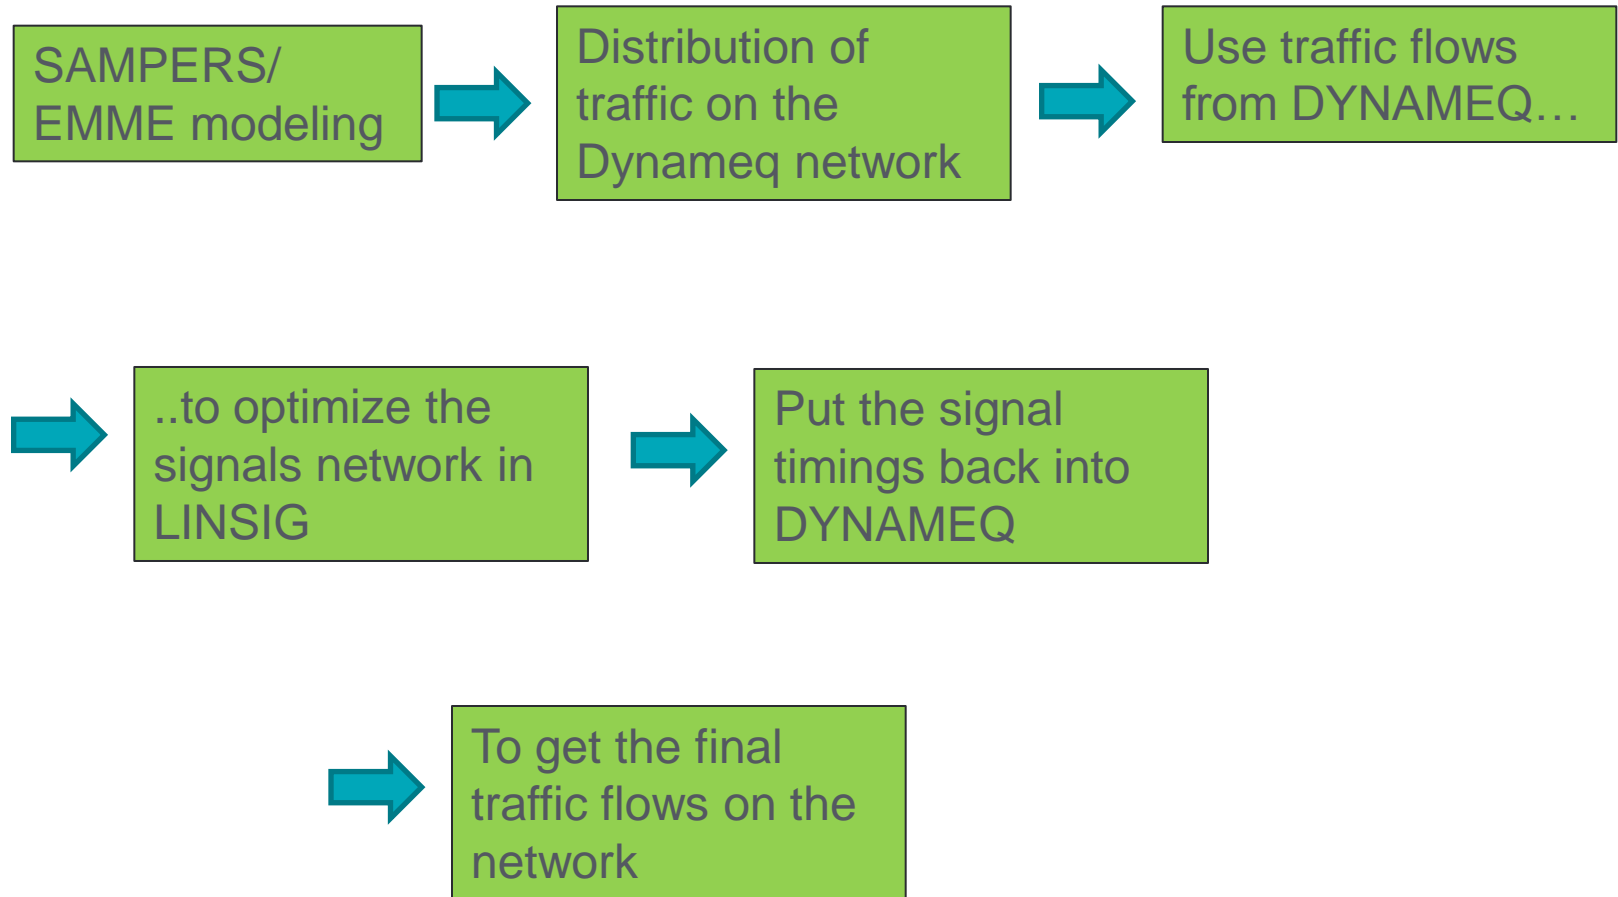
SAMPERS/ EMME modeling

Distribution of traffic on the Dynameq network

Use traffic flows from DYNAMEQ…

..to optimize the signals network in LINSIG

Put the signal timings back into DYNAMEQ

To get the final traffic flows on the network